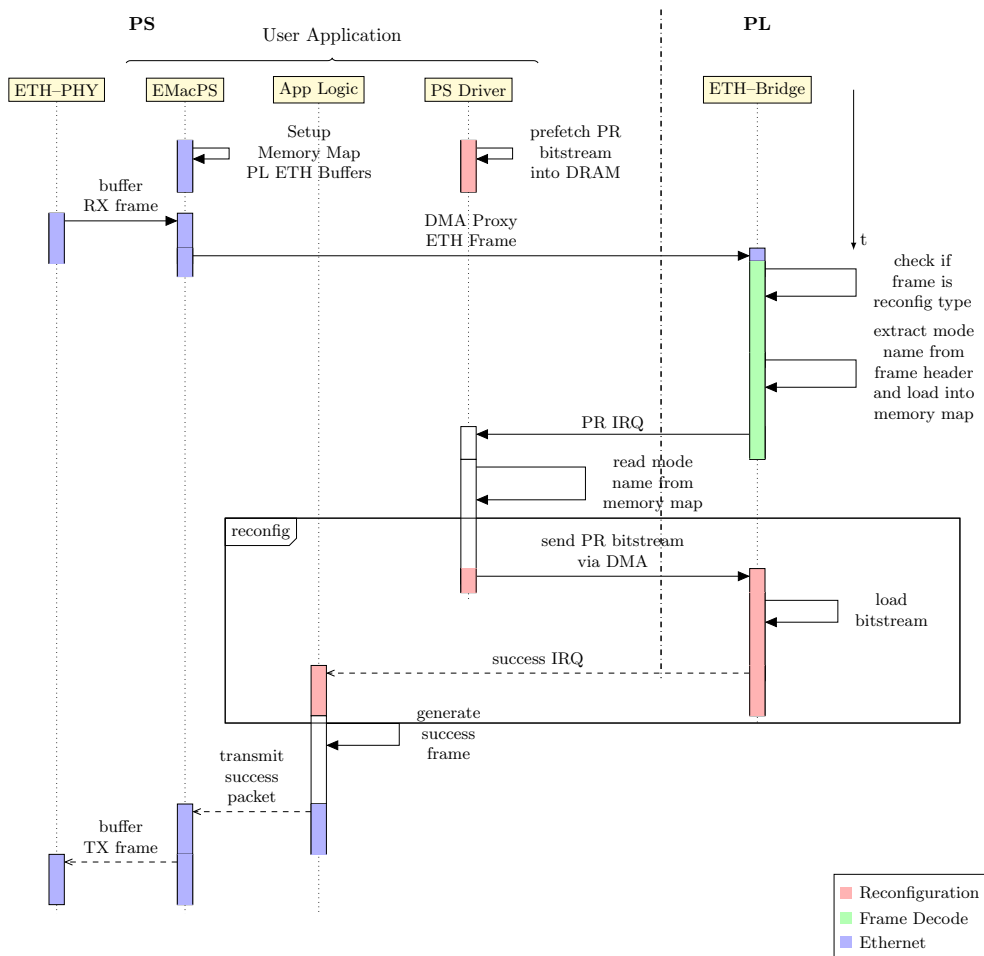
PS

User Application

PL

ETH–PHY

EMacPS

App Logic

PS Driver

ETH–Bridge

Setup Memory Map PL ETH Buffers

prefetch PR bitstream into DRAM

buffer RX frame

DMA Proxy ETH Frame

t

check if frame is reconfig type

extract mode name from frame header and load into memory map

PR IRQ

read mode name from memory map

reconfig

send PR bitstream via DMA

load bitstream

success IRQ

generate success frame

transmit success packet

buffer TX frame

Reconfiguration

Frame Decode

Ethernet